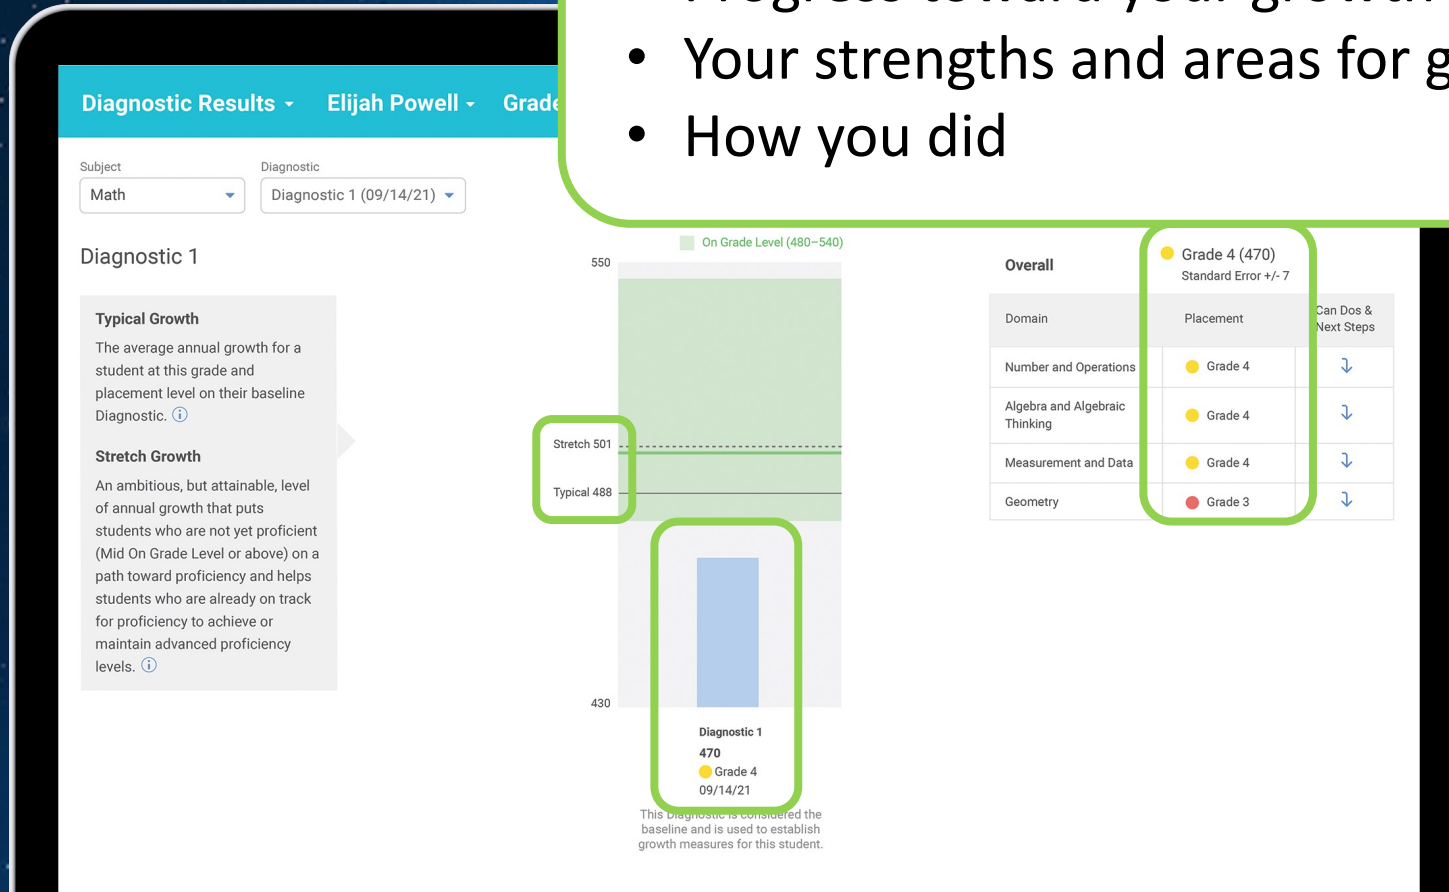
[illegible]
• Your strengths and areas for g
• How you did

Diagnostic Results ▾ Elijah Powell ▾ Grade

Subject
Math

Diagnostic
Diagnostic 1 (09/14/21)

Diagnostic 1

Typical Growth
The average annual growth for a student at this grade and placement level on their baseline Diagnostic. ⓘ

Stretch Growth
An ambitious, but attainable, level of annual growth that puts students who are not yet proficient (Mid On Grade Level or above) on a path toward proficiency and helps students who are already on track for proficiency to achieve or maintain advanced proficiency levels. ⓘ

On Grade Level (480–540)

550

Stretch 501

Typical 488

430

Diagnostic 1
470
Grade 4
09/14/21

This Diagnostic is considered the baseline and is used to establish growth measures for this student.

Overall

Grade 4 (470)
Standard Error +/- 7

| Domain | Placement | Can Dos & Next Steps |
|---|---|---|
| Number and Operations | Grade 4 | ⤵ |
| Algebra and Algebraic Thinking | Grade 4 | ⤵ |
| Measurement and Data | Grade 4 | ⤵ |
| Geometry | Grade 3 | ⤵ |